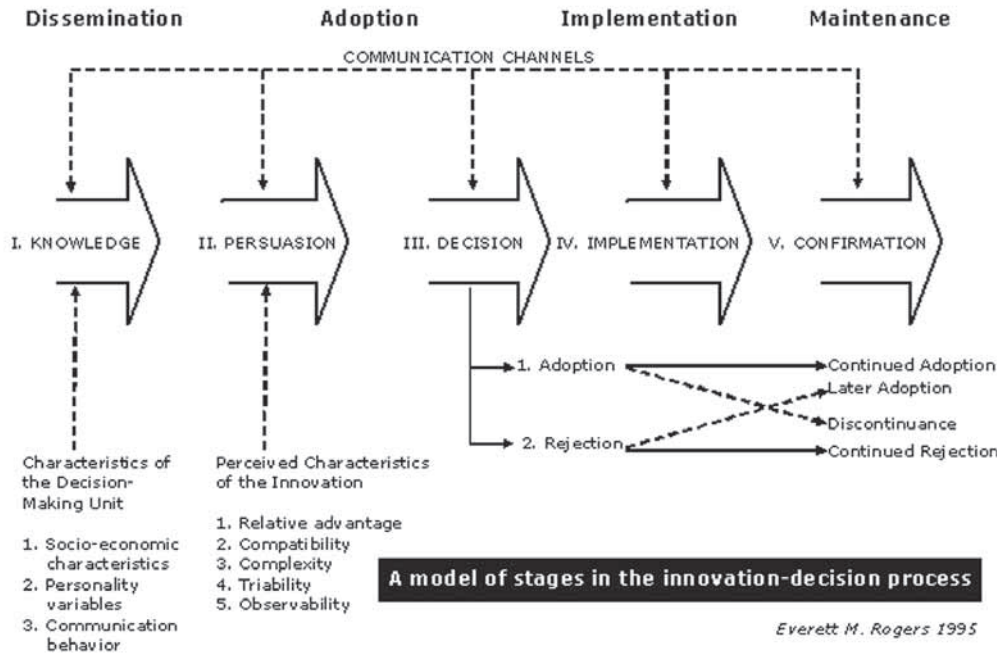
Dissemination Adoption Implementation Maintenance

COMMUNICATION CHANNELS

I. KNOWLEDGE

II. PERSUASION

III. DECISION

IV. IMPLEMENTATION

V. CONFIRMATION

1. Adoption

2. Rejection

Continued Adoption

Later Adoption

Discontinuance

Continued Rejection

Characteristics of the Decision-Making Unit

1. Socio-economic characteristics
2. Personality variables
3. Communication behavior

Perceived Characteristics of the Innovation

1. Relative advantage
2. Compatibility
3. Complexity
4. Triability
5. Observability

A model of stages in the innovation-decision process

Everett M. Rogers 1995